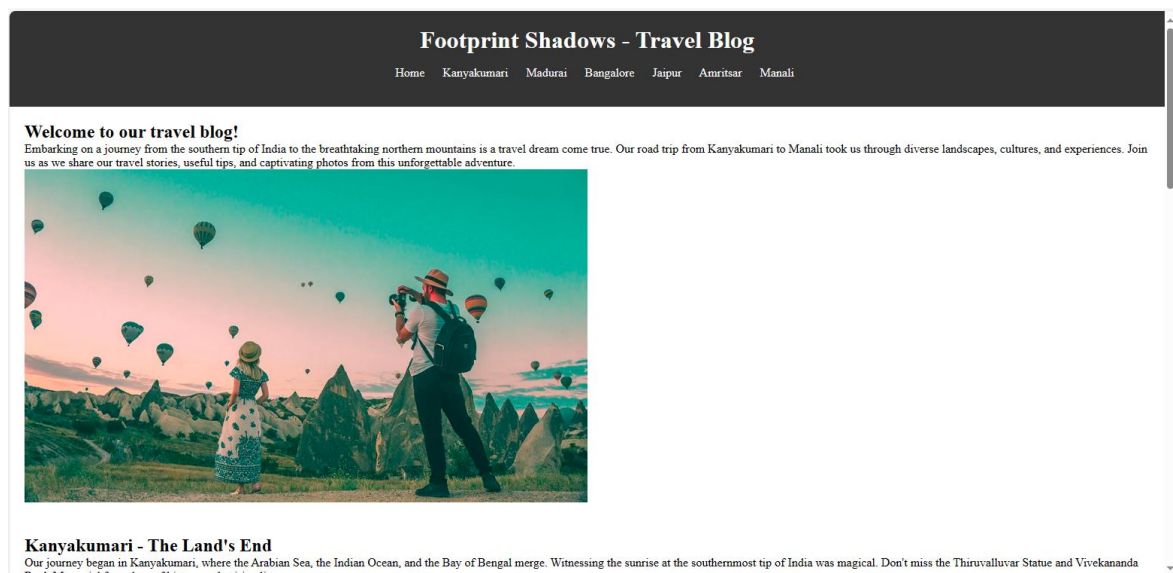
Footprint Shadows - Travel Blog

Home Kanyakumari Madurai Bangalore Jaipur Amritsar Manali

Welcome to our travel blog!

Embarking on a journey from the southern tip of India to the breathtaking northern mountains is a travel dream come true. Our road trip from Kanyakumari to Manali took us through diverse landscapes, cultures, and experiences. Join us as we share our travel stories, useful tips, and captivating photos from this unforgettable adventure.

Kanyakumari - The Land's End

Our journey began in Kanyakumari, where the Arabian Sea, the Indian Ocean, and the Bay of Bengal merge. Witnessing the sunrise at the southernmost tip of India was magical. Don't miss the Thiruvalluvar Statue and Vivekananda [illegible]